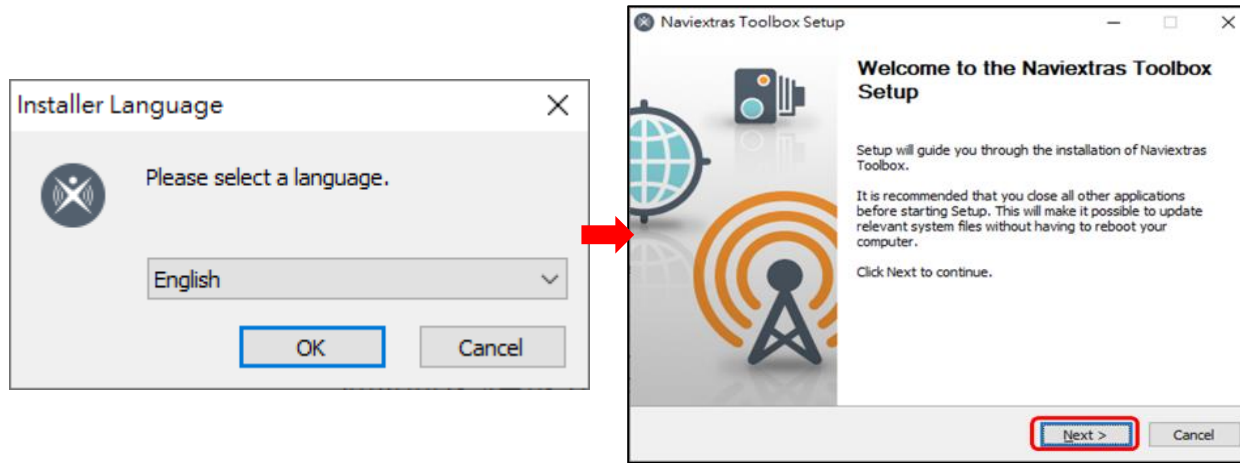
Installer Language

Please select a language.

English

OK

Cancel

Naviextras Toolbox Setup

Welcome to the Naviextras Toolbox Setup

Setup will guide you through the installation of Naviextras Toolbox.

It is recommended that you close all other applications before starting Setup. This will make it possible to update relevant system files without having to reboot your computer.

Click Next to continue.

Next >

Cancel